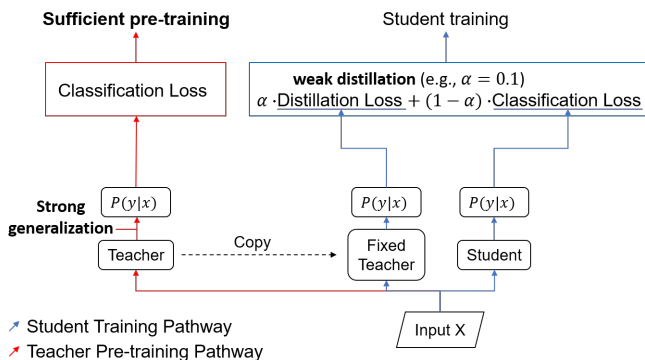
Sufficient pre-training

Student training

Classification Loss

weak distillation (e.g., $\alpha = 0.1$)
$\alpha$ ·Distillation Loss + $(1 - \alpha)$ ·Classification Loss

$P(y|x)$

$P(y|x)$

$P(y|x)$

Strong generalization

Teacher

Copy

Fixed Teacher

Student

Input X

Student Training Pathway
Teacher Pre-training Pathway